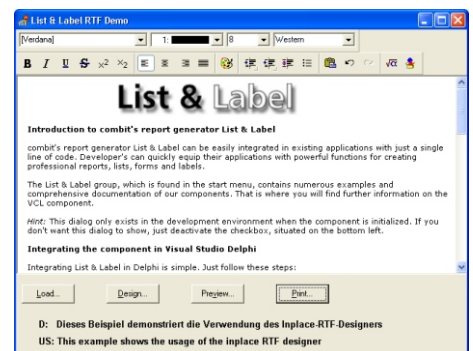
List & Label RTF Demo

[Verdana] 1: 8 Western

B I U S $x^2$ $x_2$

List & Label

Introduction to combit's report generator List & Label

combit's report generator List & Label can be easily integrated in existing applications with just a single line of code. Developer's can quickly equip their applications with powerful functions for creating professional reports, lists, forms and labels.

The List & Label group, which is found in the start menu, contains numerous examples and comprehensive documentation of our components. That is where you will find further information on the VCL component.

Hint: This dialog only exists in the development environment when the component is initialized. If you don't want this dialog to show, just deactivate the checkbox, situated on the bottom left.

Integrating the component in Visual Studio Delphi

Integrating List & Label in Delphi is simple. Just follow these steps:

Load... Design... Preview... Print...

D: Dieses Beispiel demonstriert die Verwendung des Inplace-RTF-Designers

US: This example shows the usage of the inplace RTF designer